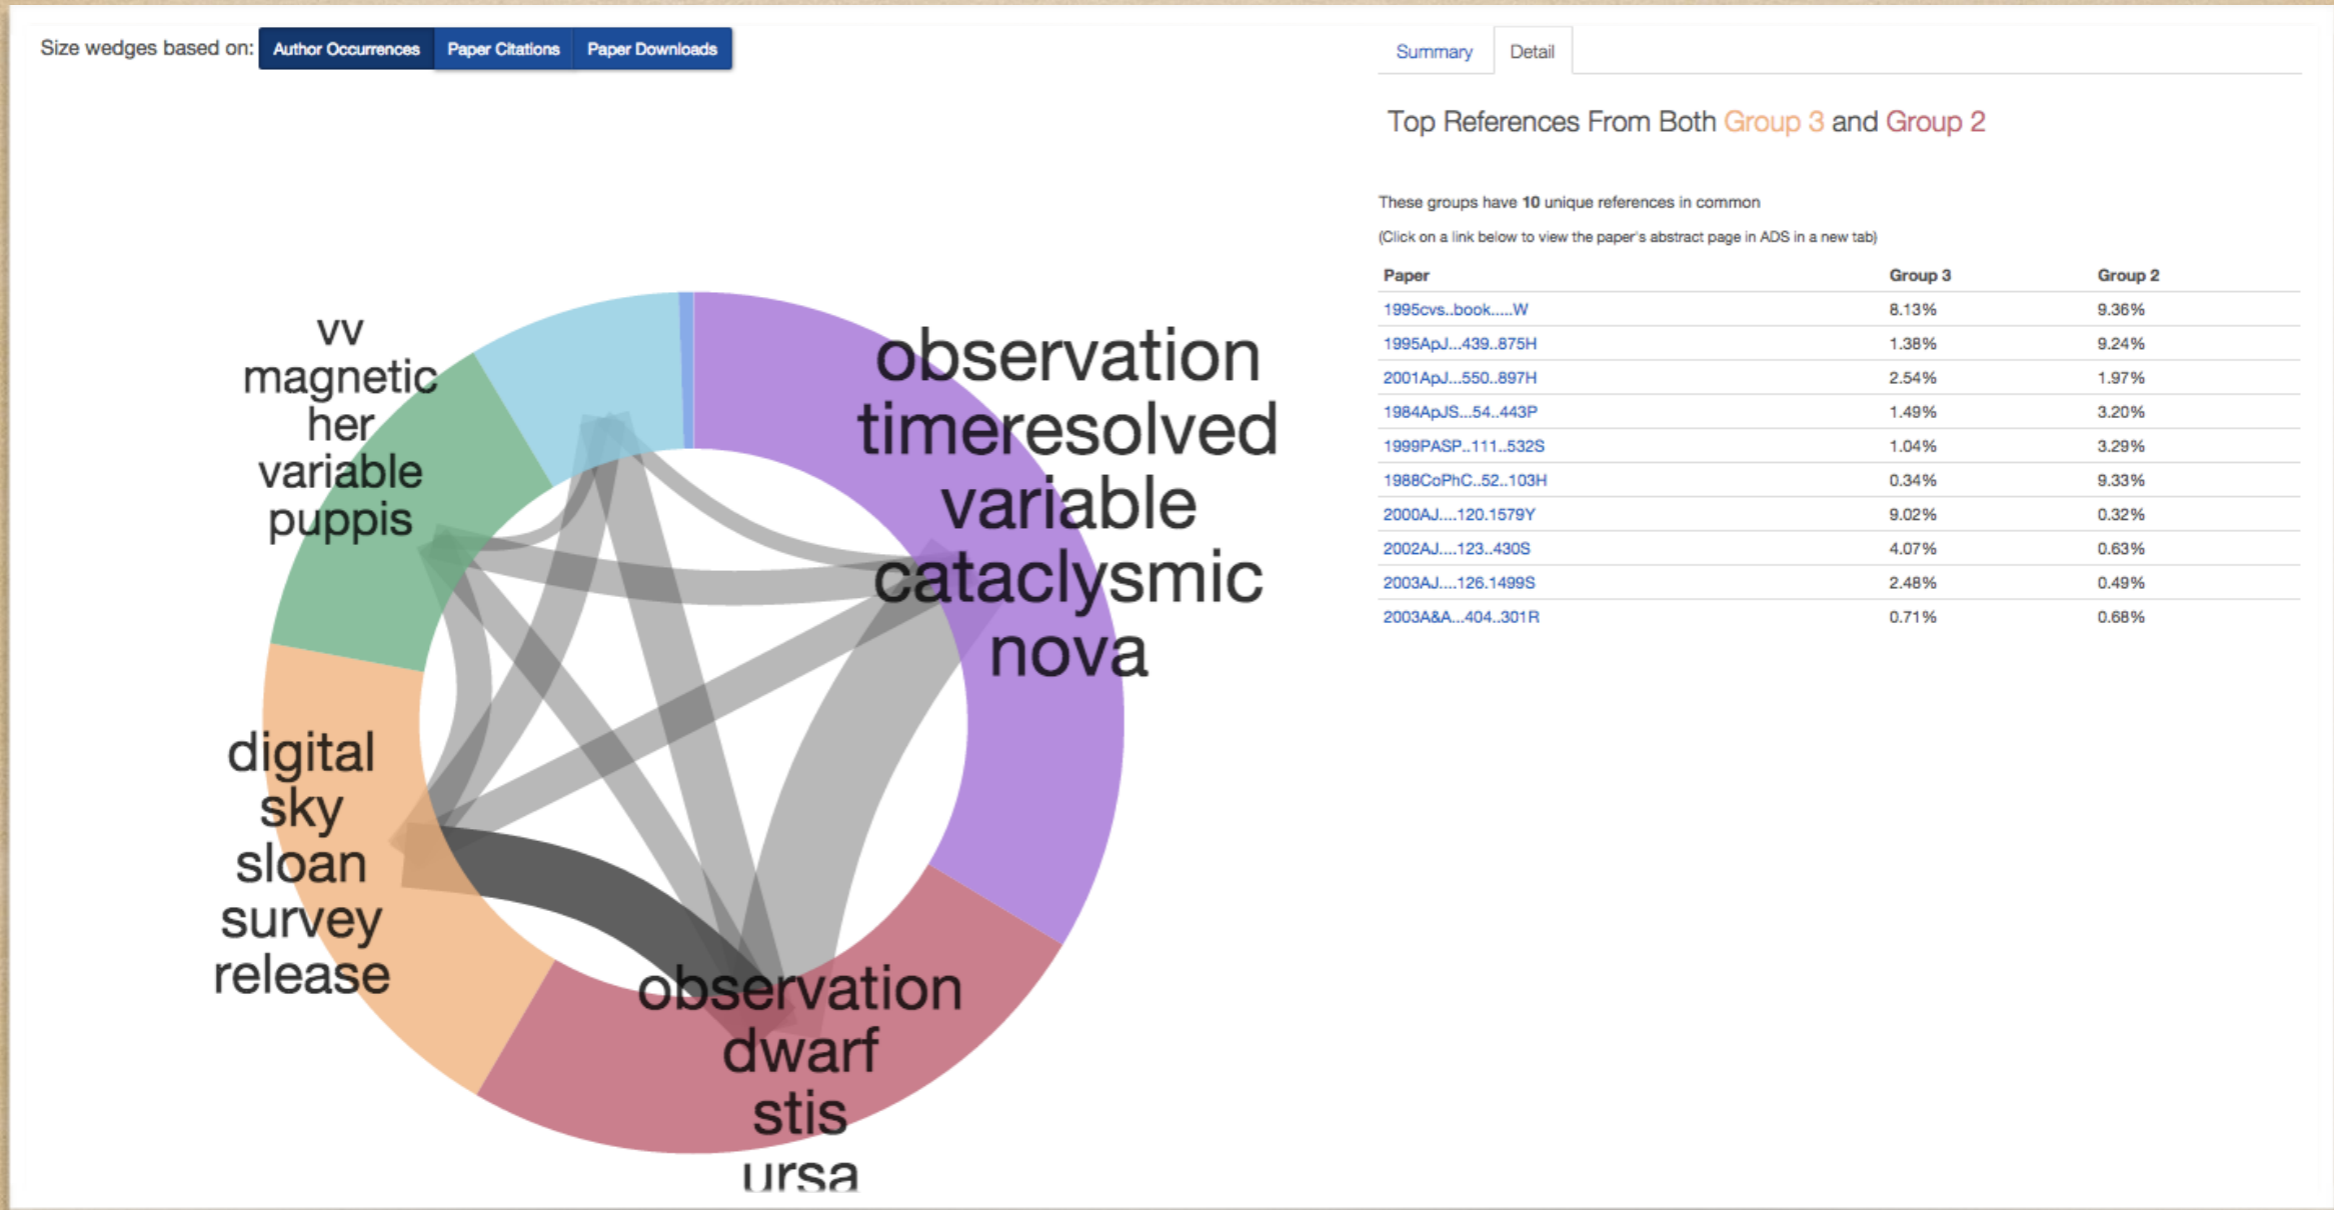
Size wedges based on: Author Occurrences Paper Citations Paper Downloads

vv
magnetic
her
variable
puppis

observation
timeresolved
variable
cataclysmic
nova

digital
sky
sloan
survey
release

observation
dwarf
stis
ursa

Summary Detail

Top References From Both Group 3 and Group 2

These groups have **10** unique references in common

(Click on a link below to view the paper's abstract page in ADS in a new tab)

| Paper | Group 3 | Group 2 |
|---|---|---|
| 1995cvs..book.....W | 8.13% | 9.36% |
| 1995ApJ...439..875H | 1.38% | 9.24% |
| 2001ApJ...550..897H | 2.54% | 1.97% |
| 1984ApJS...54..443P | 1.49% | 3.20% |
| 1999PASP..111..532S | 1.04% | 3.29% |
| 1988CoPhC..52..103H | 0.34% | 9.33% |
| 2000AJ....120.1579Y | 9.02% | 0.32% |
| 2002AJ....123..430S | 4.07% | 0.63% |
| 2003AJ....126.1499S | 2.48% | 0.49% |
| 2003A&A...404..301R | 0.71% | 0.68% |